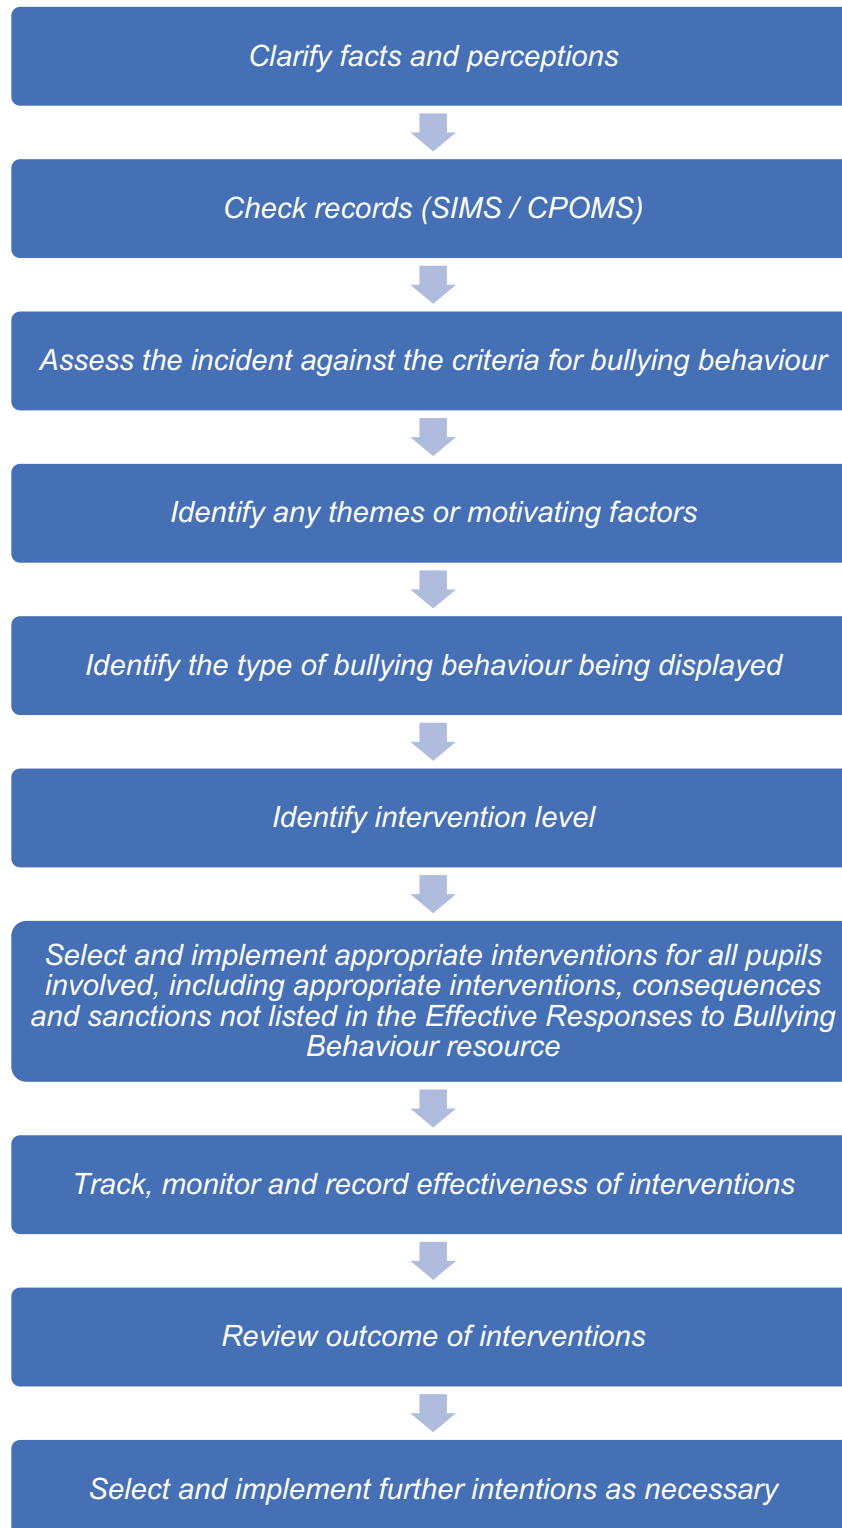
Clarify facts and perceptions

Check records (SIMS / CPOMS)

Assess the incident against the criteria for bullying behaviour

Identify any themes or motivating factors

Identify the type of bullying behaviour being displayed

Identify intervention level

Select and implement appropriate interventions for all pupils involved, including appropriate interventions, consequences and sanctions not listed in the Effective Responses to Bullying Behaviour resource

Track, monitor and record effectiveness of interventions

Review outcome of interventions

Select and implement further intentions as necessary